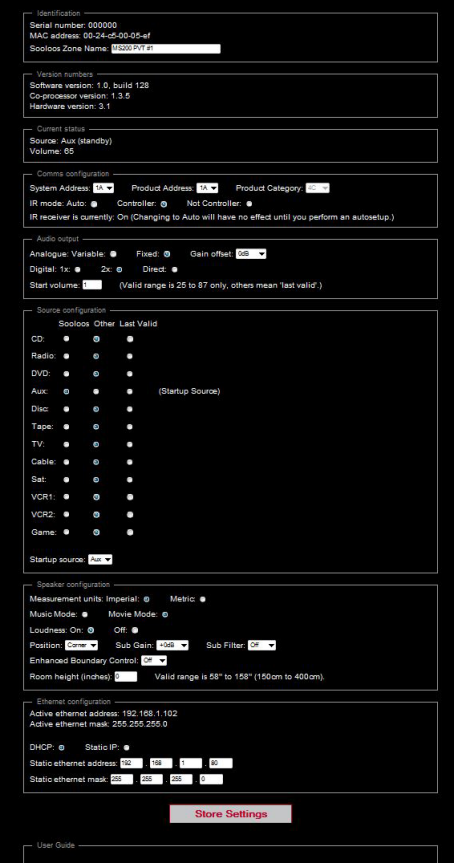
Identification
Serial number: 000000
MAC address: 00-24-c5-00-05-ef
Sooloos Zone Name: MS200 PVT #1

Version numbers
Software version: 1.0, build 128
Co-processor version: 1.3.5
Hardware version: 3.1

Current status
Source: Aux (standby)
Volume: 65

Comms configuration
System Address: 1A Product Address: 1A Product Category: 4C
IR mode: Auto: Controller: Not Controller:
IR receiver is currently: On (Changing to Auto will have no effect until you perform an autosetup.)

Audio output
Analogue: Variable: Fixed: Gain offset: 0dB
Digital: 1x: 2x: Direct:
Start volume: 1 (Valid range is 25 to 87 only, others mean 'last valid'.)

Source configuration
Sooloos Other Last Valid
CD:
Radio:
DVD:
Aux: (Startup Source)
Disc:
Tape:
TV:
Cable:
Sat:
VCR1:
VCR2:
Game:

Startup source: Aux

Speaker configuration
Measurement units: Imperial: Metric:
Music Mode: Movie Mode:
Loudness: On: Off:
Position: Corner Sub Gain: +0dB Sub Filter: Off
Enhanced Boundary Control: Off
Room height (inches): 0 Valid range is 58" to 158" (150cm to 400cm).

Ethernet configuration
Active ethernet address: 192.168.1.102
Active ethernet mask: 255.255.255.0

DHCP: Static IP:
Static ethernet address: 192 . 168 . 1 . 80
Static ethernet mask: 255 . 255 . 255 . 0

Store Settings

User Guide